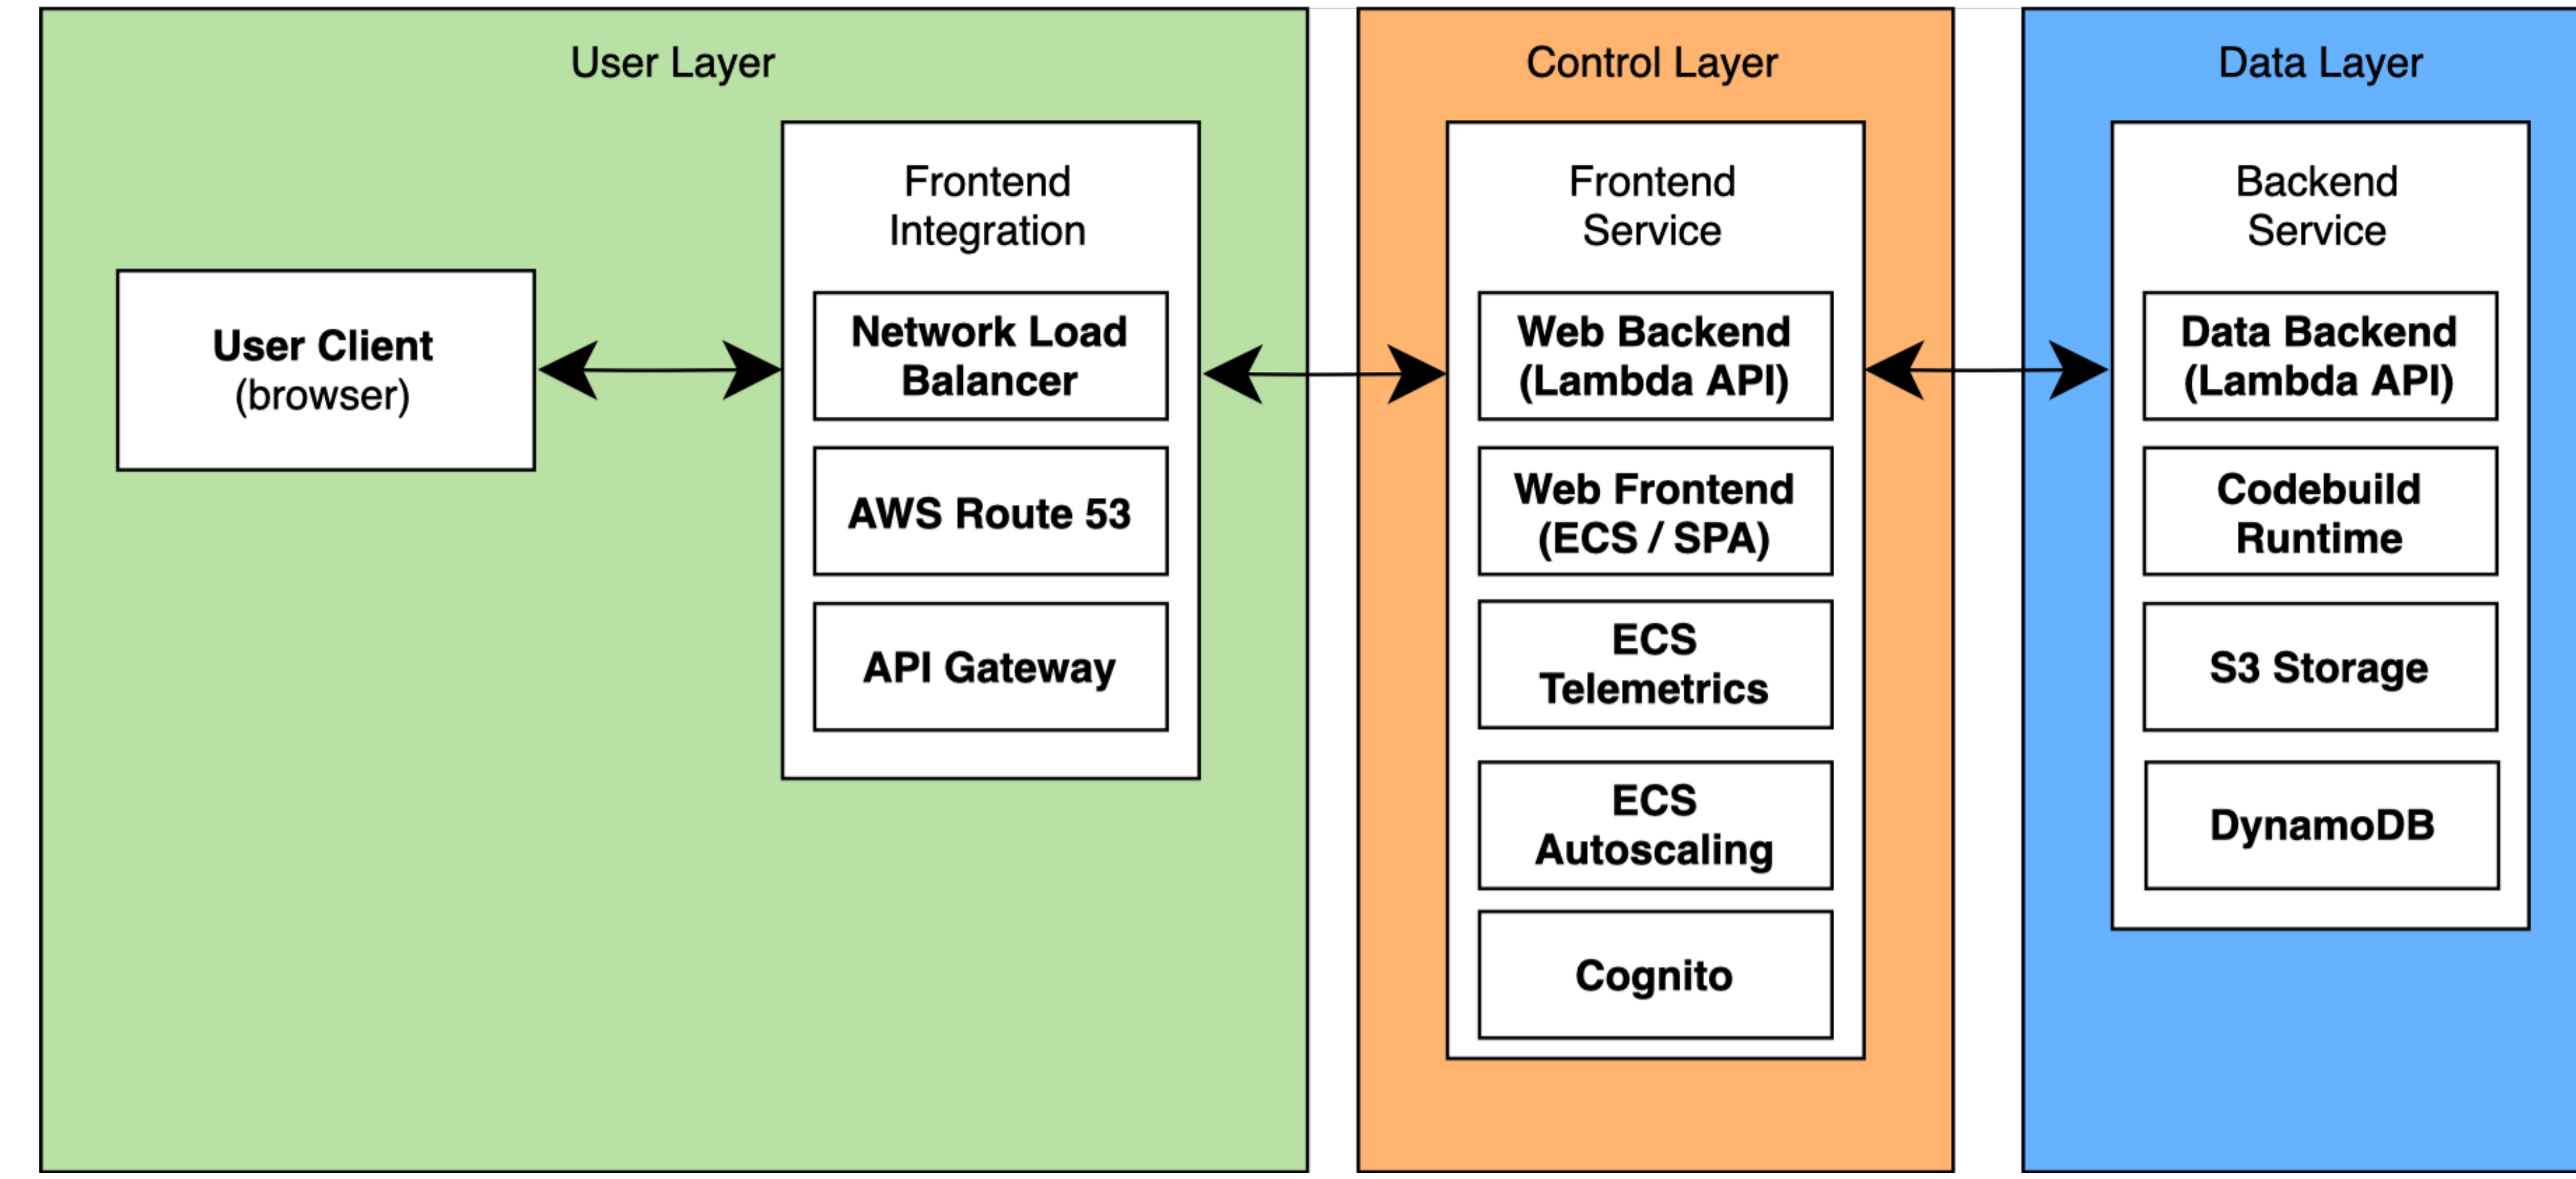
User Layer

User Client
(browser)

Frontend Integration

Network Load Balancer

AWS Route 53

API Gateway

Control Layer

Frontend Service

Web Backend (Lambda API)

Web Frontend (ECS / SPA)

ECS Telemetrics

ECS Autoscaling

Cognito

Data Layer

Backend Service

Data Backend (Lambda API)

Codebuild Runtime

S3 Storage

DynamoDB